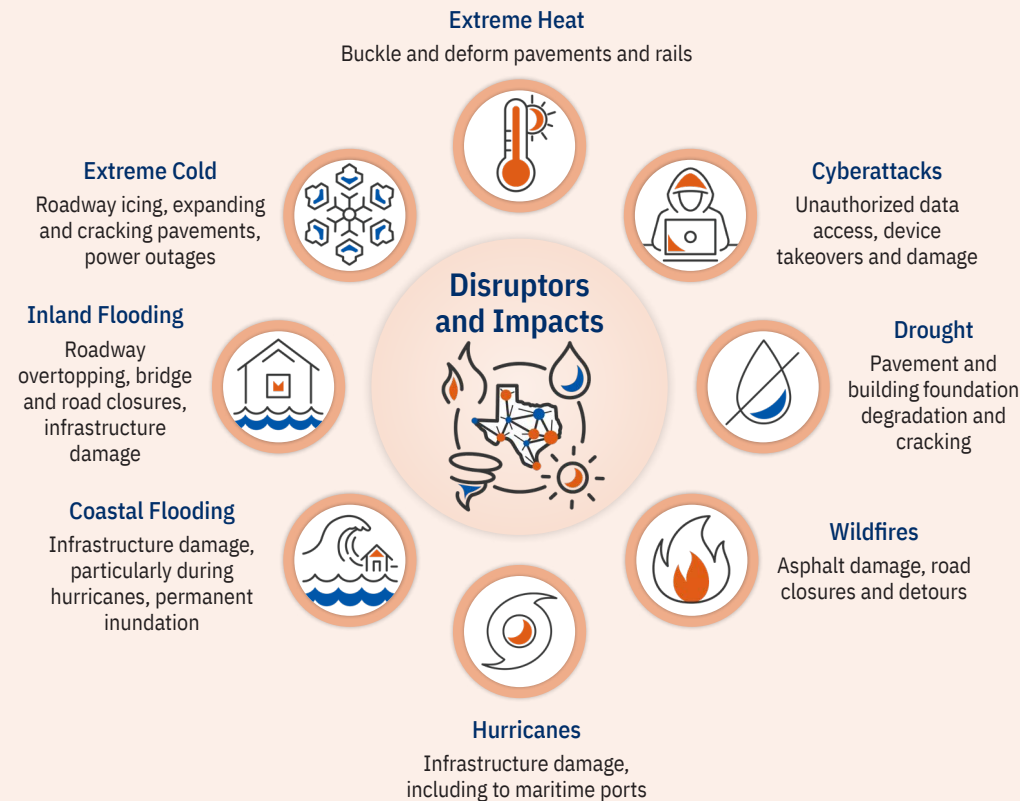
Extreme Heat
Buckle and deform pavements and rails

Extreme Cold
Roadway icing, expanding and cracking pavements, power outages

Cyberattacks
Unauthorized data access, device takeovers and damage

Disruptors and Impacts

Inland Flooding
Roadway overtopping, bridge and road closures, infrastructure damage

Drought
Pavement and building foundation degradation and cracking

Coastal Flooding
Infrastructure damage, particularly during hurricanes, permanent inundation

Wildfires
Asphalt damage, road closures and detours

Hurricanes
Infrastructure damage, including to maritime ports